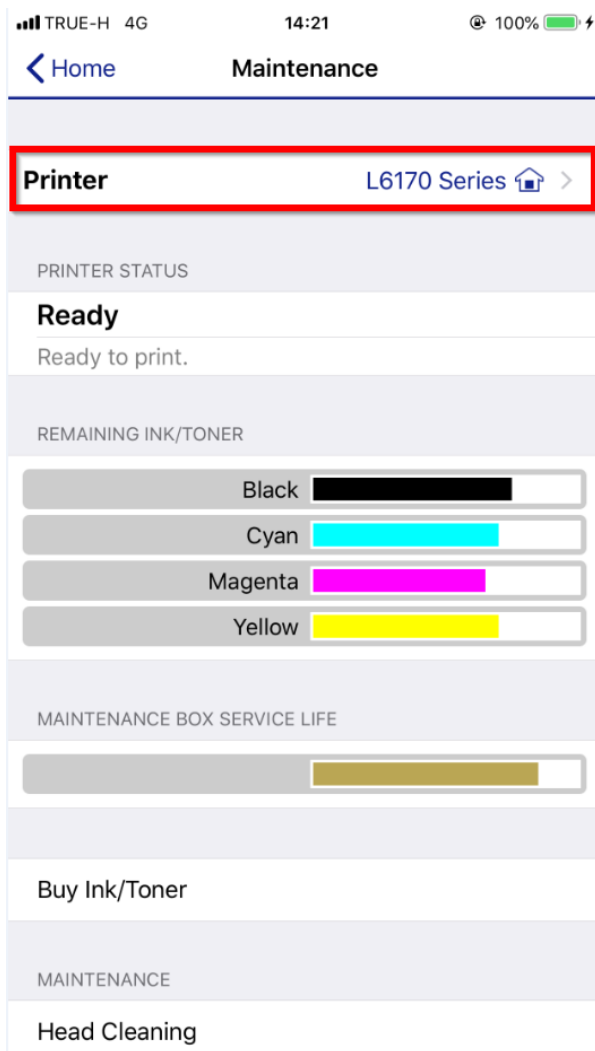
TRUE-H 4G 14:21 100%

Home Maintenance

Printer L6170 Series

PRINTER STATUS

Ready

Ready to print.

REMAINING INK/TONER

Black

Cyan

Magenta

Yellow

MAINTENANCE BOX SERVICE LIFE

Buy Ink/Toner

MAINTENANCE

Head Cleaning